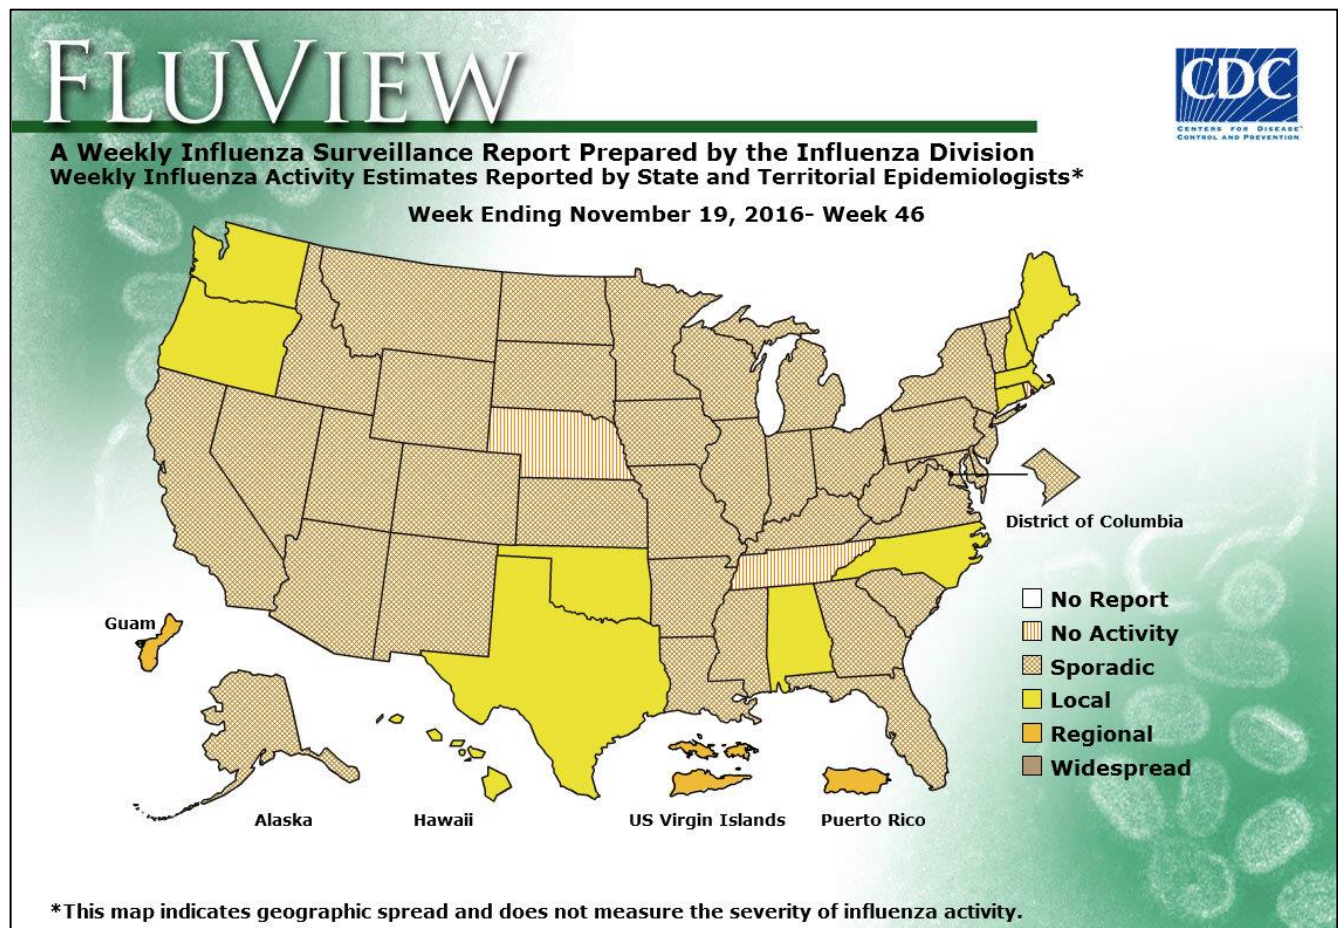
FLUVIEW

CDC
CENTERS FOR DISEASE CONTROL AND PREVENTION

A Weekly Influenza Surveillance Report Prepared by the Influenza Division
Weekly Influenza Activity Estimates Reported by State and Territorial Epidemiologists*

Week Ending November 19, 2016- Week 46

District of Columbia

Guam

No Report
No Activity
Sporadic
Local
Regional
Widespread

Alaska
Hawaii
US Virgin Islands
Puerto Rico

*This map indicates geographic spread and does not measure the severity of influenza activity.